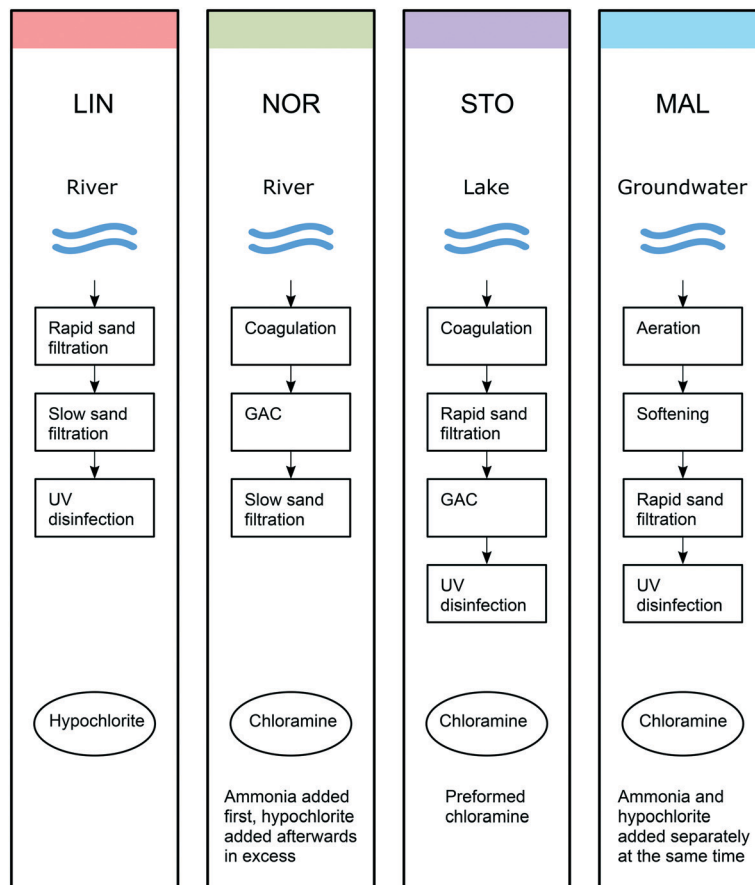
LIN

River

Rapid sand filtration

Slow sand filtration

UV disinfection

Hypochlorite

NOR

River

Coagulation

GAC

Slow sand filtration

Chloramine

Ammonia added first, hypochlorite added afterwards in excess

STO

Lake

Coagulation

Rapid sand filtration

GAC

UV disinfection

Chloramine

Preformed chloramine

MAL

Groundwater

Aeration

Softening

Rapid sand filtration

UV disinfection

Chloramine

Ammonia and hypochlorite added separately at the same time